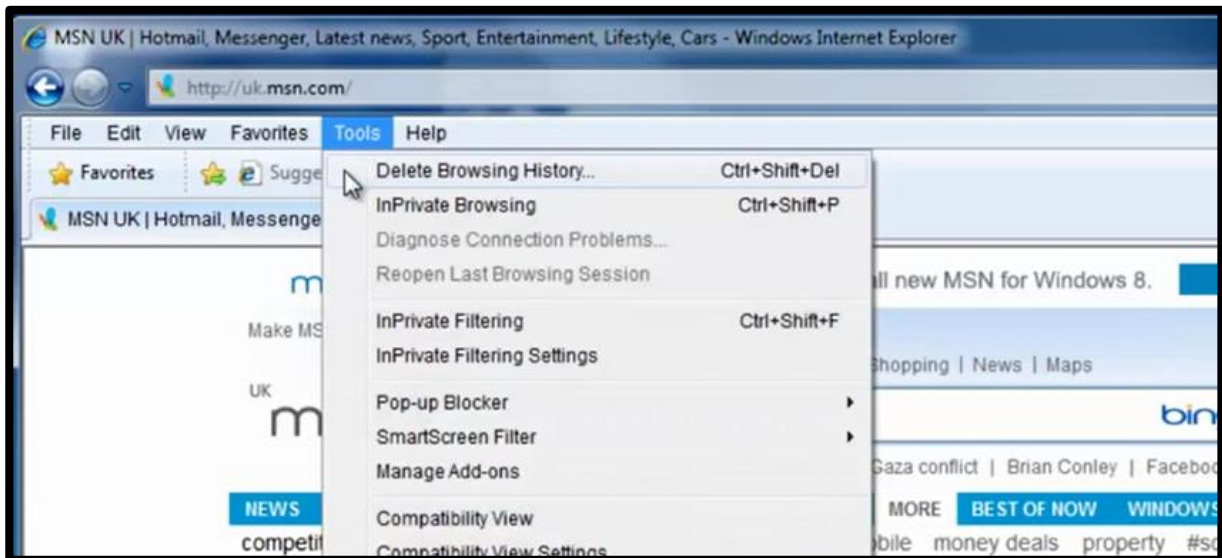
MSN UK | Hotmail, Messenger, Latest news, Sport, Entertainment, Lifestyle, Cars - Windows Internet Explorer

http://uk.msn.com/

File Edit View Favorites Tools Help

Favorites Sugge

MSN UK | Hotmail, Messenge

Delete Browsing History... Ctrl+Shift+Del
InPrivate Browsing Ctrl+Shift+P
Diagnose Connection Problems...
Reopen Last Browsing Session
InPrivate Filtering Ctrl+Shift+F
InPrivate Filtering Settings
Pop-up Blocker
SmartScreen Filter
Manage Add-ons
Compatibility View
Compatibility View Settings

m
Make MS
UK
m

ll new MSN for Windows 8.

Shopping | News | Maps

bin

Gaza conflict | Brian Conley | Faceboo

NEWS
competi

MORE BEST OF NOW WINDOWS

bile money deals property #s